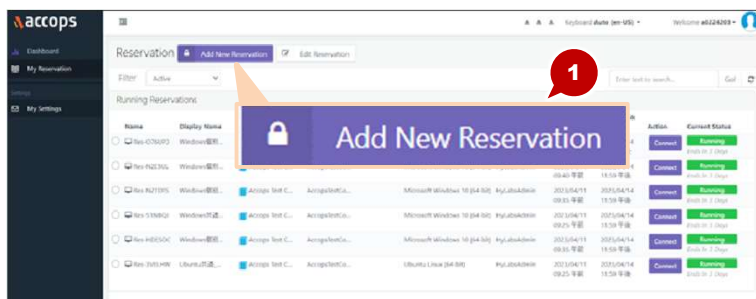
accops

Dashboard
My Reservation
Settings
My Settings

A A A Keyboard: dutch (en-US) Welcome a0224203

Reservation Add New Reservation Edit Reservation

Filter Active

Enter text to search... Go

Running Reservations

1

Add New Reservation

| Name | Display Name | | | | | | Action | Current Status |
|---|---|---|---|---|---|---|---|---|
| Res-O7M0F2 | Windows國際... | | | | | | Connect | Running Ends in 3 Days |
| Res-N2E36L | Windows國際... | | | | | 09:40 午前 / 15:59 午後 | Connect | Running Ends in 3 Days |
| Res-N2T0F5 | Windows國際... | Accops Test C... | AccopsTestCo... | Microsoft Windows 10 (64-bit) | InyLabsAdmin | 2023/04/11 09:35 午前 / 2023/04/14 15:59 午後 | Connect | Running Ends in 3 Days |
| Res-5198GQ | Windows共通... | Accops Test C... | AccopsTestCo... | Microsoft Windows 10 (64-bit) | InyLabsAdmin | 2023/04/11 09:33 午前 / 2023/04/14 15:59 午後 | Connect | Running Ends in 3 Days |
| Res-HBE5OC | Windows國際... | Accops Test C... | AccopsTestCo... | Microsoft Windows 10 (64-bit) | InyLabsAdmin | 2023/04/11 09:25 午前 / 2023/04/14 15:59 午後 | Connect | Running Ends in 3 Days |
| Res-3VEJHW | Ubuntu共通... | Accops Test C... | AccopsTestCo... | Ubuntu Linux (64-bit) | InyLabsAdmin | 2023/04/11 09:25 午前 / 2023/04/14 15:59 午後 | Connect | Running Ends in 3 Days |